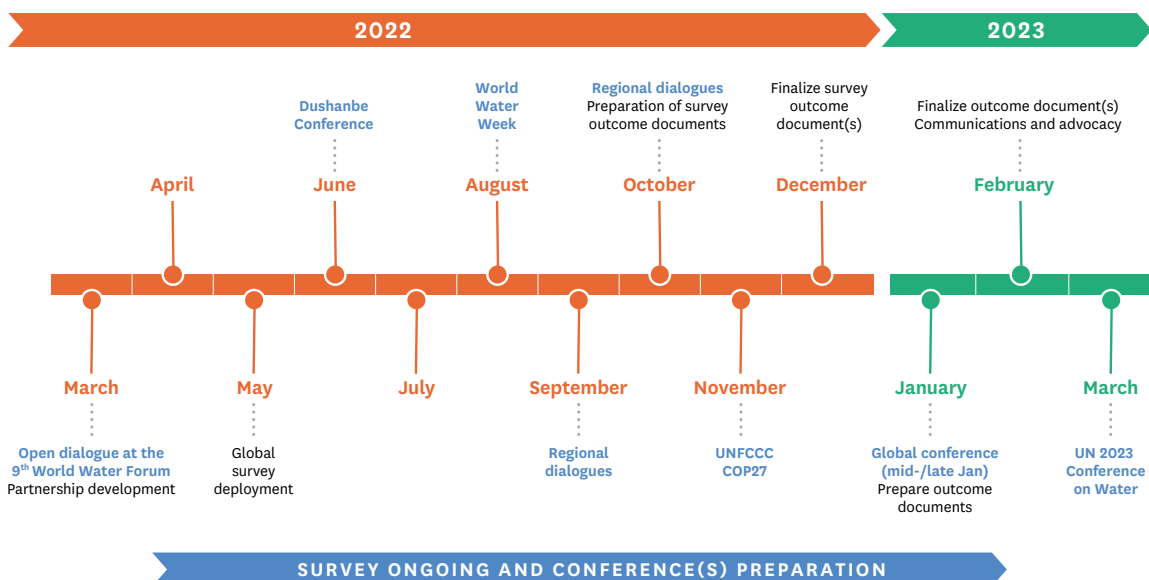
2022

2023

Dushanbe Conference

World Water Week

Regional dialogues
Preparation of survey outcome documents

Finalize survey outcome document(s)

Finalize outcome document(s)
Communications and advocacy

April

June

August

October

December

February

March

May

July

September

November

January

March

Open dialogue at the 9th World Water Forum
Partnership development

Global survey deployment

Regional dialogues

UNFCCC COP27

Global conference (mid-/late Jan)
Prepare outcome documents

UN 2023 Conference on Water

SURVEY ONGOING AND CONFERENCE(S) PREPARATION